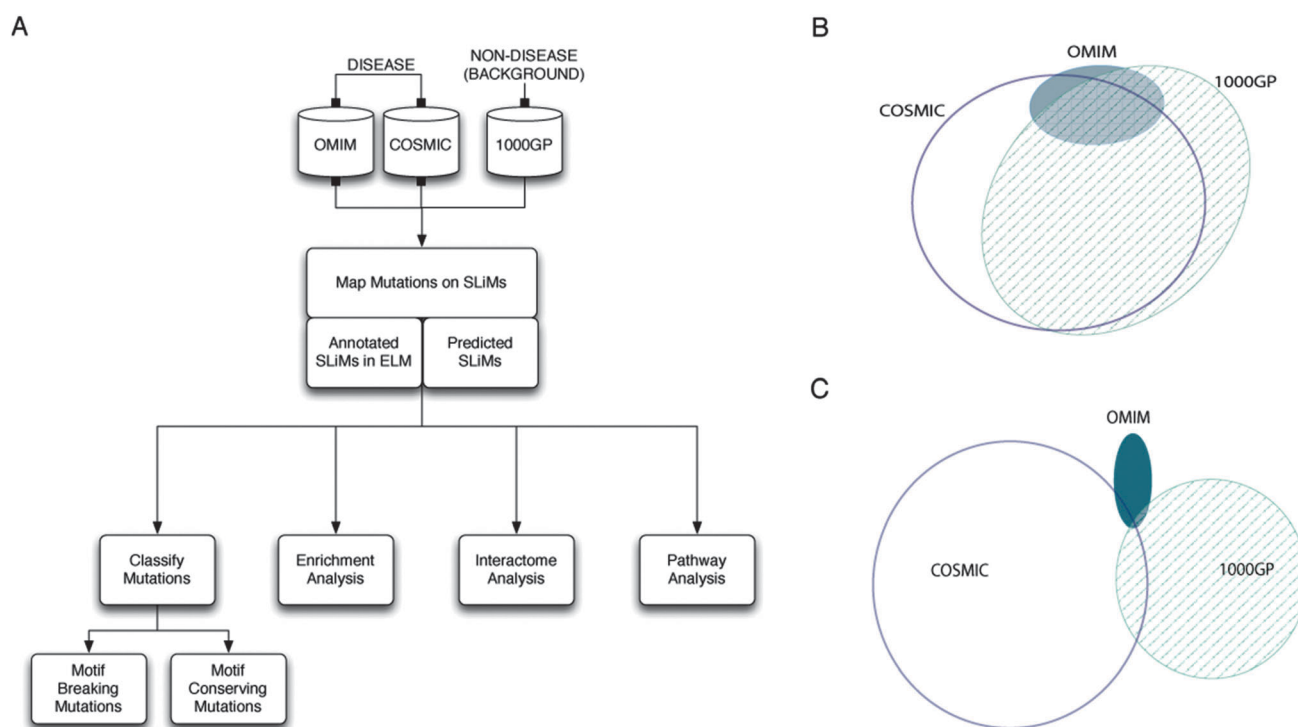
A

DISEASE

NON-DISEASE (BACKGROUND)

OMIM

COSMIC

1000GP

Map Mutations on SLiMs

Annotated SLiMs in ELM

Predicted SLiMs

Classify Mutations

Enrichment Analysis

Interactome Analysis

Pathway Analysis

Motif Breaking Mutations

Motif Conserving Mutations

B

OMIM

1000GP

COSMIC

C

OMIM

COSMIC

1000GP